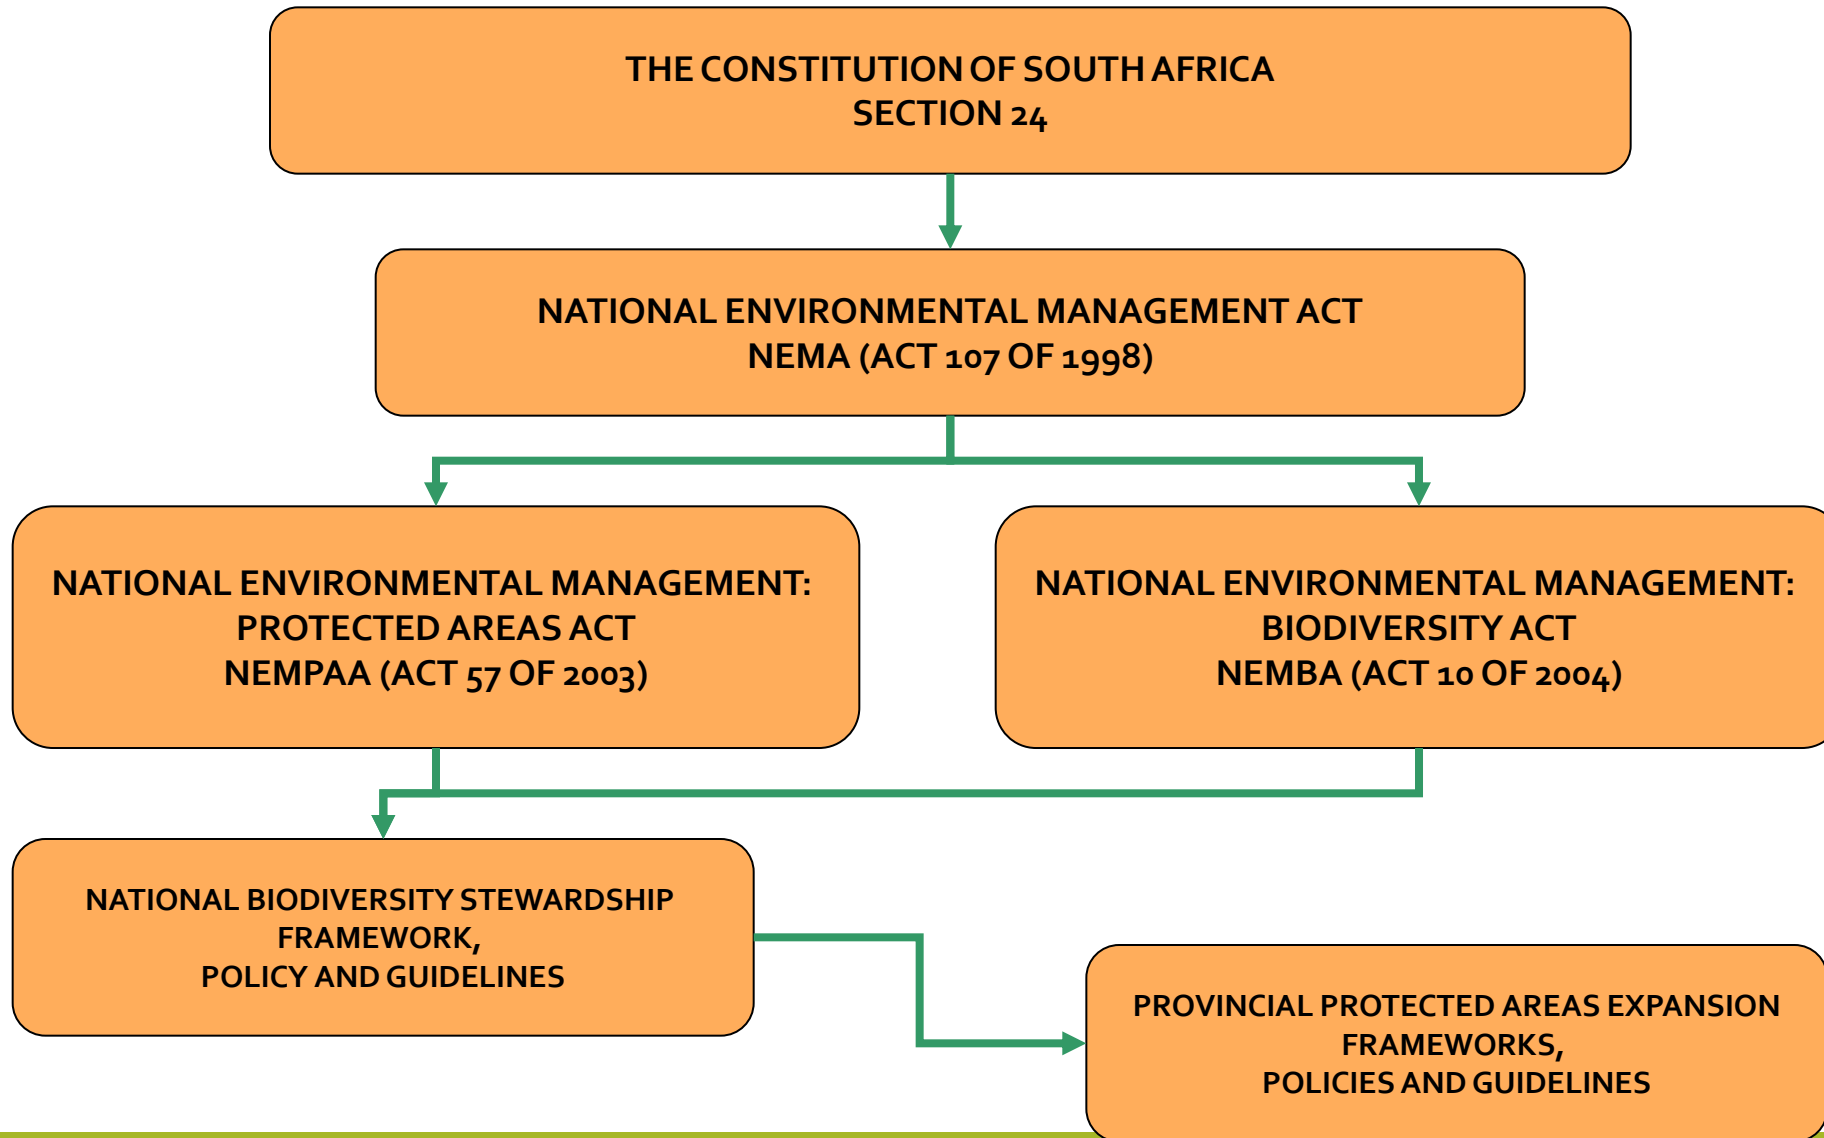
THE CONSTITUTION OF SOUTH AFRICA
SECTION 24

NATIONAL ENVIRONMENTAL MANAGEMENT ACT
NEMA (ACT 107 OF 1998)

NATIONAL ENVIRONMENTAL MANAGEMENT:
PROTECTED AREAS ACT
NEMPAA (ACT 57 OF 2003)

NATIONAL ENVIRONMENTAL MANAGEMENT:
BIODIVERSITY ACT
NEMBA (ACT 10 OF 2004)

NATIONAL BIODIVERSITY STEWARDSHIP
FRAMEWORK,
POLICY AND GUIDELINES

PROVINCIAL PROTECTED AREAS EXPANSION
FRAMEWORKS,
POLICIES AND GUIDELINES